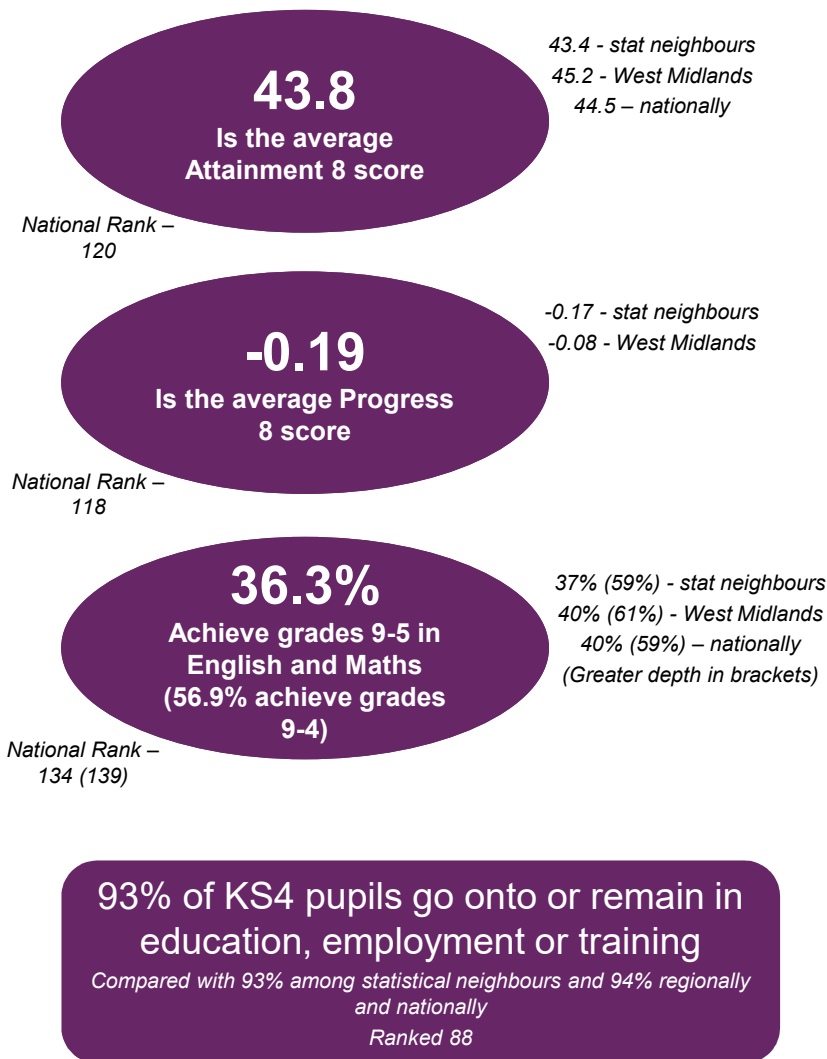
43.8
Is the average Attainment 8 score

43.4 - stat neighbours
45.2 - West Midlands
44.5 – nationally

National Rank – 120

-0.19
Is the average Progress 8 score

-0.17 - stat neighbours
-0.08 - West Midlands

National Rank – 118

36.3%
Achieve grades 9-5 in English and Maths (56.9% achieve grades 9-4)

37% (59%) - stat neighbours
40% (61%) - West Midlands
40% (59%) – nationally
(Greater depth in brackets)

National Rank – 134 (139)

93% of KS4 pupils go onto or remain in education, employment or training
Compared with 93% among statistical neighbours and 94% regionally and nationally
Ranked 88